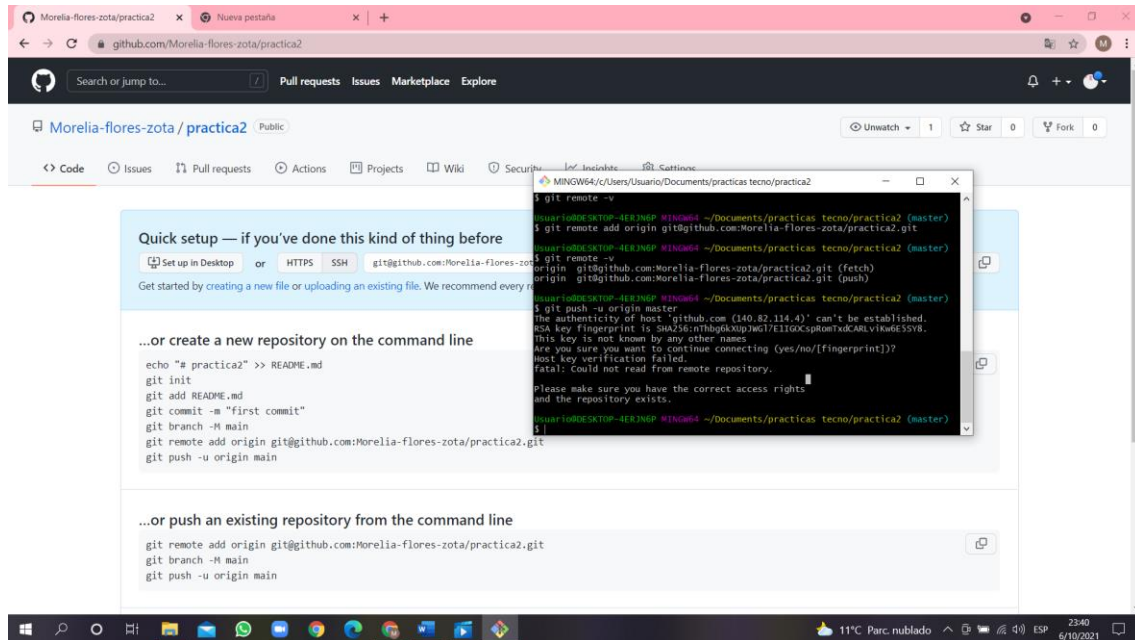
Morelia-flores-zota/practica2 × Nueva pestaña × +

github.com/Morelia-flores-zota/practica2

Search or jump to... / Pull requests Issues Marketplace Explore

Morelia-flores-zota / practica2 Public

Unwatch 1 Star 0 Fork 0

<> Code Issues Pull requests Actions Projects Wiki Security Insights Settings

Quick setup — if you've done this kind of thing before

Set up in Desktop or HTTPS SSH git@github.com:Morelia-flores-zot

Get started by creating a new file or uploading an existing file. We recommend every r

...or create a new repository on the command line

echo "# practica2" >> README.md
git init
git add README.md
git commit -m "first commit"
git branch -M main
git remote add origin git@github.com:Morelia-flores-zota/practica2.git
git push -u origin main

...or push an existing repository from the command line

git remote add origin git@github.com:Morelia-flores-zota/practica2.git
git branch -M main
git push -u origin main

MINGW64:/c/Users/Usuario/Documents/practicas tecno/practica2

$ git remote -v

Usuario@DESKTOP-4ERJN6P MINGW64 ~/Documents/practicas tecno/practica2 (master)
$ git remote add origin git@github.com:Morelia-flores-zota/practica2.git

Usuario@DESKTOP-4ERJN6P MINGW64 ~/Documents/practicas tecno/practica2 (master)
$ git remote -v
origin git@github.com:Morelia-flores-zota/practica2.git (fetch)
origin git@github.com:Morelia-flores-zota/practica2.git (push)

Usuario@DESKTOP-4ERJN6P MINGW64 ~/Documents/practicas tecno/practica2 (master)
$ git push -u origin master
The authenticity of host 'github.com (140.82.114.4)' can't be established.
RSA key fingerprint is SHA256:nThbg6kXUpJWGl7E1IGOCspRomTxdCARLviKw6E5SY8.
This key is not known by any other names
Are you sure you want to continue connecting (yes/no/[fingerprint])?
Host key verification failed.
fatal: Could not read from remote repository.

Please make sure you have the correct access rights
and the repository exists.

Usuario@DESKTOP-4ERJN6P MINGW64 ~/Documents/practicas tecno/practica2 (master)
$

11°C Parc. nublado ESP 23:40 6/10/2021